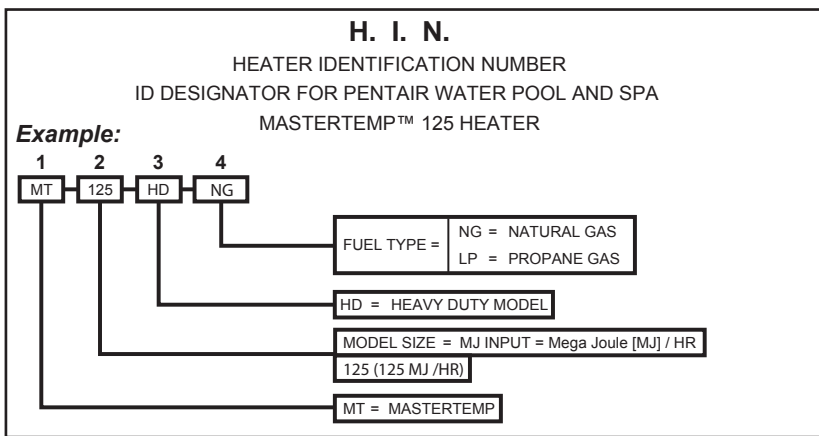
H. I. N.

HEATER IDENTIFICATION NUMBER

ID DESIGNATOR FOR PENTAIR WATER POOL AND SPA

MASTERTEMP™ 125 HEATER

*Example:*

1 2 3 4

MT 125 HD NG

FUEL TYPE = NG = NATURAL GAS
LP = PROPANE GAS

HD = HEAVY DUTY MODEL

MODEL SIZE = MJ INPUT = Mega Joule [MJ] / HR

125 (125 MJ /HR)

MT = MASTERTEMP